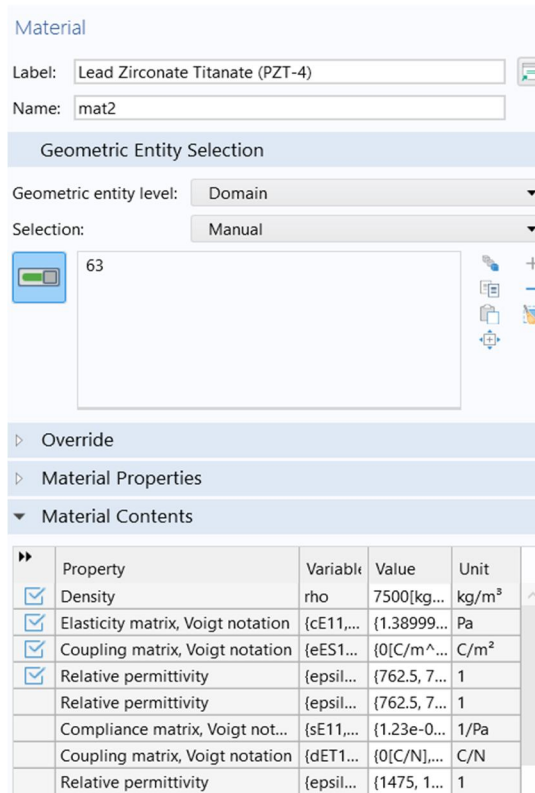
Material

Label: Lead Zirconate Titanate (PZT-4)

Name: mat2

Geometric Entity Selection

Geometric entity level: Domain

Selection: Manual

63

Override

Material Properties

Material Contents

| | Property | Variable | Value | Unit |
|---|---|---|---|---|
| ☑ | Density | rho | 7500[kg... | kg/m³ |
| ☑ | Elasticity matrix, Voigt notation | {cE11,... | {1.38999... | Pa |
| ☑ | Coupling matrix, Voigt notation | {eES1... | {0[C/m^... | C/m² |
| ☑ | Relative permittivity | {epsil... | {762.5, 7... | 1 |
| | Relative permittivity | {epsil... | {762.5, 7... | 1 |
| | Compliance matrix, Voigt not... | {sE11,... | {1.23e-0... | 1/Pa |
| | Coupling matrix, Voigt notation | {dET1... | {0[C/N],... | C/N |
| | Relative permittivity | {epsil... | {1475, 1... | 1 |